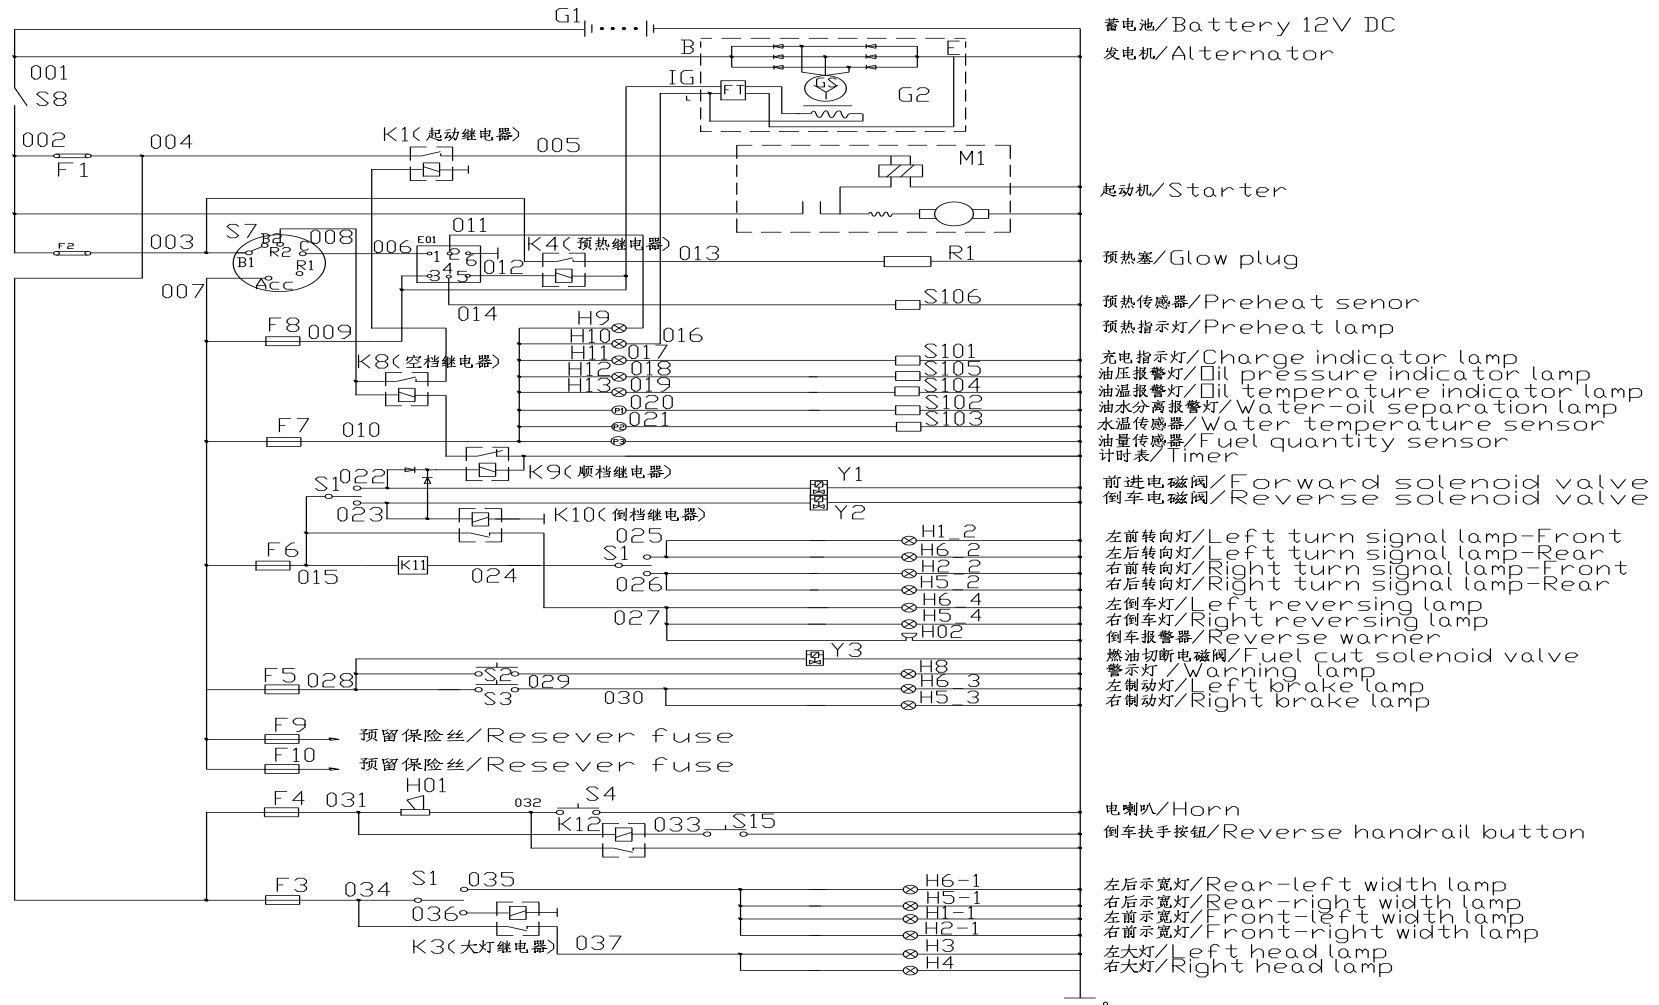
G1
蓄电池/Battery 12V DC
B E
发电机/Alternator
001
S8
IG
FT
GS
G2
002
004
K1(起动继电器)
005
F1
M1
起动机/Starter
S7
F2
003
B3
008
011
006
E01
K4(预热继电器)
B1
R2
C
R1
1
2
6
012
013
R1
预热塞/Glow plug
4
3
5
ACC
007
014
S106
预热传感器/Preheat senor
H9
F8
009
H10
016
预热指示灯/Preheat lamp
H11
017
S101
充电指示灯/Charge indicator lamp
K8(空档继电器)
H12
018
S105
油压报警灯/Oil pressure indicator lamp
H13
019
S104
油温报警灯/Oil temperature indicator lamp
020
S102
油水分离报警灯/Water-oil separation lamp
F7
010
021
S103
水温传感器/Water temperature sensor
油量传感器/Fuel quantity sensor
计时表/Timer
K9(顺档继电器)
S1
022
Y1
前进电磁阀/Forward solenoid valve
倒车电磁阀/Reverse solenoid valve
023
Y2
K10(倒档继电器)
025
H1_2
左前转向灯/Left turn signal lamp-Front
F6
S1
H6_2
左后转向灯/Left turn signal lamp-Rear
H2_2
右前转向灯/Right turn signal lamp-Front
K11
015
024
026
H5_2
右后转向灯/Right turn signal lamp-Rear
H6_4
左倒车灯/Left reversing lamp
027
H5_4
右倒车灯/Right reversing lamp
H02
倒车报警器/Reverse warner
Y3
燃油切断电磁阀/Fuel cut solenoid valve
F5
028
S2
H8
警示灯 /Warning lamp
029
H6_3
左制动灯/Left brake lamp
S3
030
H5_3
右制动灯/Right brake lamp
F9
预留保险丝/Resever fuse
F10
预留保险丝/Resever fuse
F4
031
H01
032
S4
电喇叭/Horn
K12
033
S15
倒车扶手按钮/Reverse handrail button
S1
035
H6-1
左后示宽灯/Rear-left width lamp
F3
034
H5-1
右后示宽灯/Rear-right width lamp
036
H1-1
左前示宽灯/Front-left width lamp
H2-1
右前示宽灯/Front-right width lamp
K3(大灯继电器)
037
H3
左大灯/Left head lamp
H4
右大灯/Right head lamp